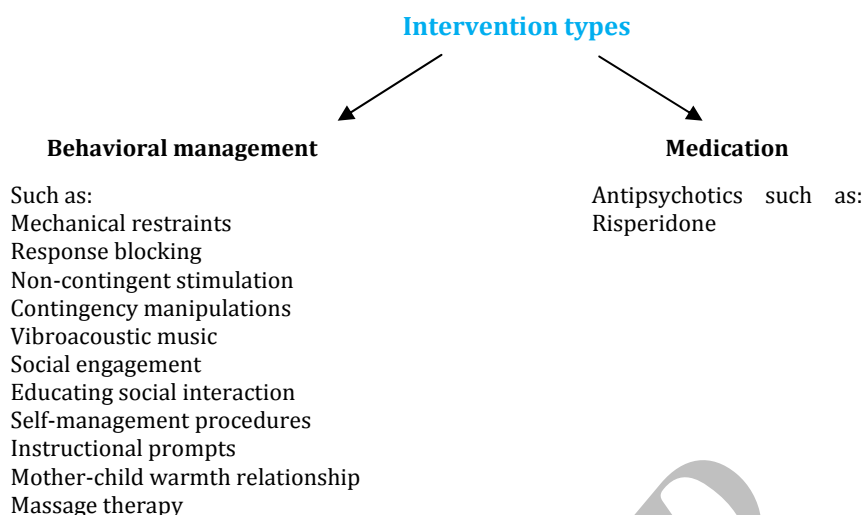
Intervention types

Behavioral management

Such as:
Mechanical restraints
Response blocking
Non-contingent stimulation
Contingency manipulations
Vibroacoustic music
Social engagement
Educating social interaction
Self-management procedures
Instructional prompts
Mother-child warmth relationship
Massage therapy

Medication

Antipsychotics such as: Risperidone